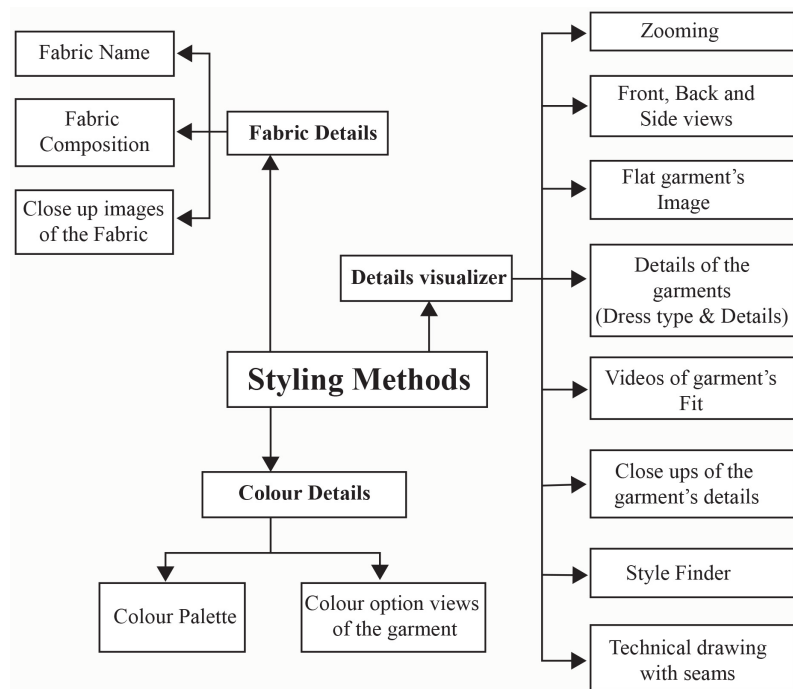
Fabric Name

Fabric Composition

Close up images of the Fabric

Fabric Details

Details visualizer

Styling Methods

Colour Details

Colour Palette

Colour option views of the garment

Zooming

Front, Back and Side views

Flat garment's Image

Details of the garments (Dress type & Details)

Videos of garment's Fit

Close ups of the garment's details

Style Finder

Technical drawing with seams